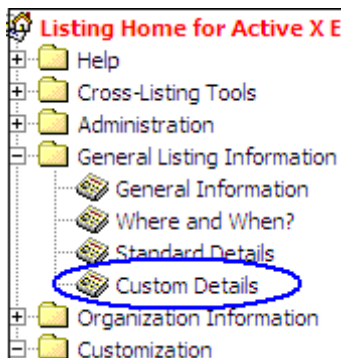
Listing Home for Active X E
Help
Cross-Listing Tools
Administration
General Listing Information
General Information
Where and When?
Standard Details
Custom Details
Organization Information
Customization